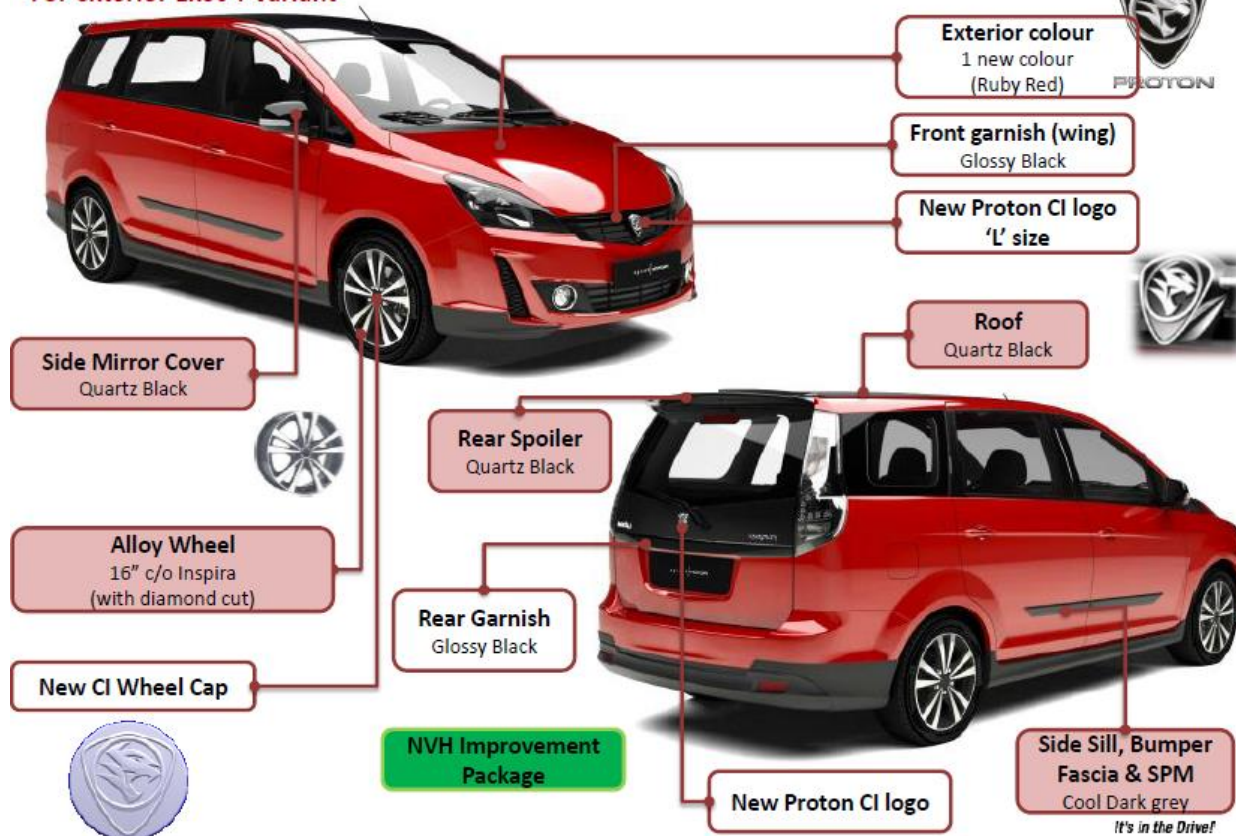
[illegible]

Exterior colour
1 new colour
(Ruby Red)

PROTON

Front garnish (wing)
Glossy Black

New Proton CI logo
'L' size

Roof
Quartz Black

Side Mirror Cover
Quartz Black

Rear Spoiler
Quartz Black

Alloy Wheel
16" c/o Inspira
(with diamond cut)

Rear Garnish
Glossy Black

New CI Wheel Cap

NVH Improvement Package

New Proton CI logo

Side Sill, Bumper Fascia & SPM
Cool Dark grey

It's in the Drive!